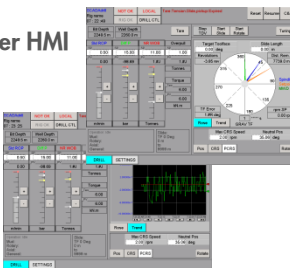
er HMI

NOT ON LOCAL
DRILL CTL
Bit Depth Well Depth
Reset Resume
Target Toolface
Slide Length
Revolutions
Torque
Rotate Trend
Max CRS Speed Neutral Pos
Pos CRS PCRS
DRILL SETTINGS

NOT ON LOCAL
DRILL CTL
Bit Depth Well Depth
Torque
Torque
DRILL SETTINGS
Rotate Trend
Max CRS Speed Neutral Pos
Pos CRS PCRS
DRILL SETTINGS